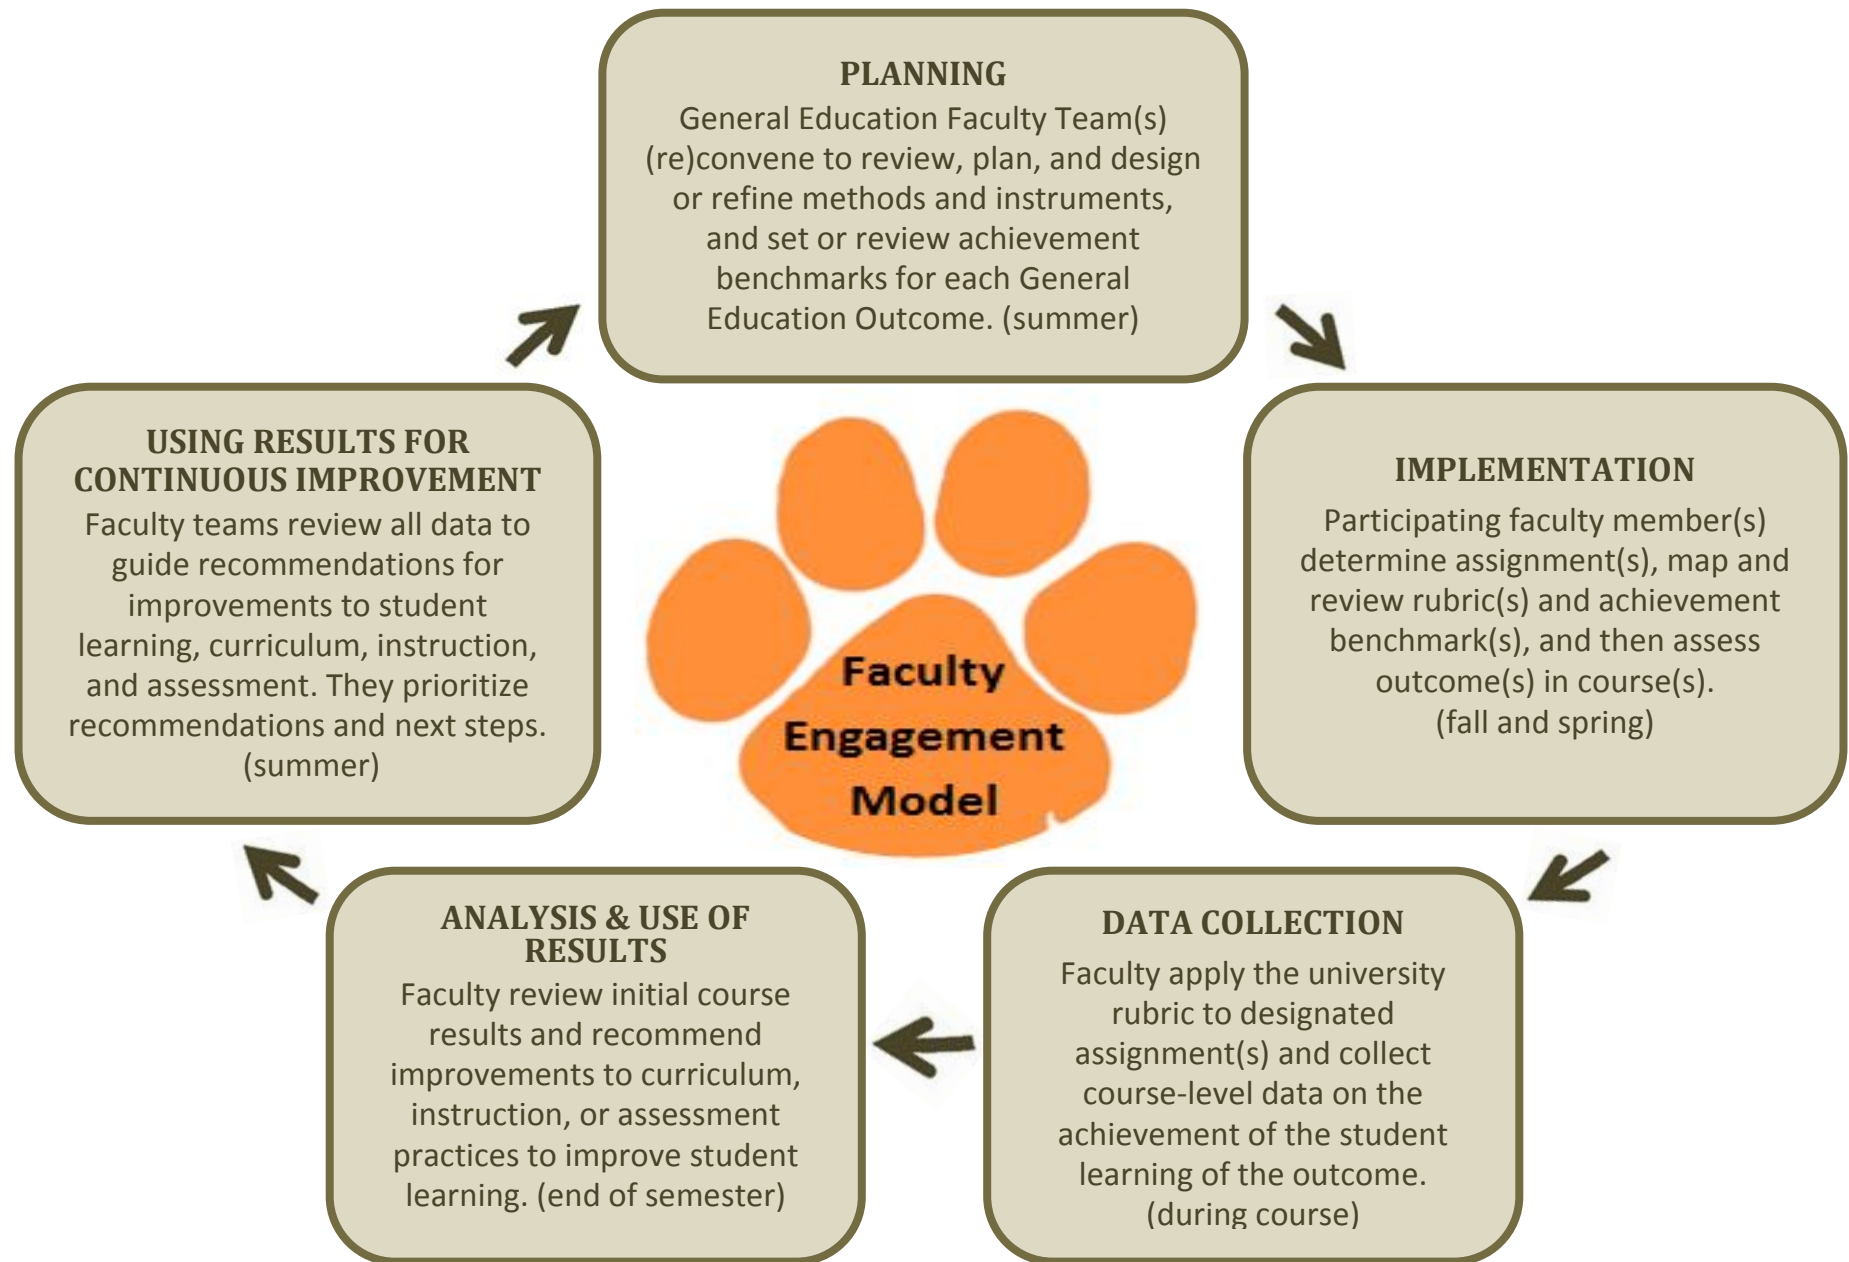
PLANNING
General Education Faculty Team(s) (re)convene to review, plan, and design or refine methods and instruments, and set or review achievement benchmarks for each General Education Outcome. (summer)

IMPLEMENTATION
Participating faculty member(s) determine assignment(s), map and review rubric(s) and achievement benchmark(s), and then assess outcome(s) in course(s). (fall and spring)

DATA COLLECTION
Faculty apply the university rubric to designated assignment(s) and collect course-level data on the achievement of the student learning of the outcome. (during course)

ANALYSIS & USE OF RESULTS
Faculty review initial course results and recommend improvements to curriculum, instruction, or assessment practices to improve student learning. (end of semester)

USING RESULTS FOR CONTINUOUS IMPROVEMENT
Faculty teams review all data to guide recommendations for improvements to student learning, curriculum, instruction, and assessment. They prioritize recommendations and next steps. (summer)

Faculty Engagement Model